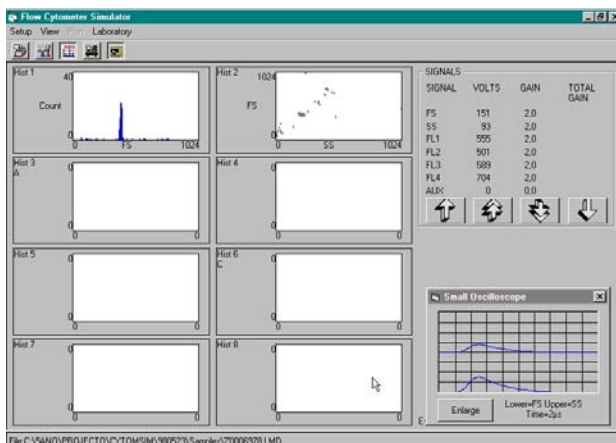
Flow Cytometer Simulator
Setup View Run Laboratory

Hist 1
40
Count
0
0 FS 1024

Hist 2
1024
FS
0
0 SS 1024

Hist 3
A
0
0 0

Hist 4
0
0 0

Hist 5
0
0 0

Hist 6
C
0
0 0

Hist 7
0
0 0

Hist 8
0
0 0

SIGNALS

| SIGNAL | VOLTS | GAIN | TOTAL GAIN |
|---|---|---|---|
| FS | 151 | 2,0 | |
| SS | 93 | 2,0 | |
| FL1 | 555 | 2,0 | |
| FL2 | 501 | 2,0 | |
| FL3 | 589 | 2,0 | |
| FL4 | 704 | 2,0 | |
| AUX | 0 | 0,0 | |

Small Oscilloscope
Enlarge
Lower=FS Upper=SS
Time=2µs

File C:\SANO\PROJECTO\CYTOMSIM\980523\Samples\Z0006320.LMD